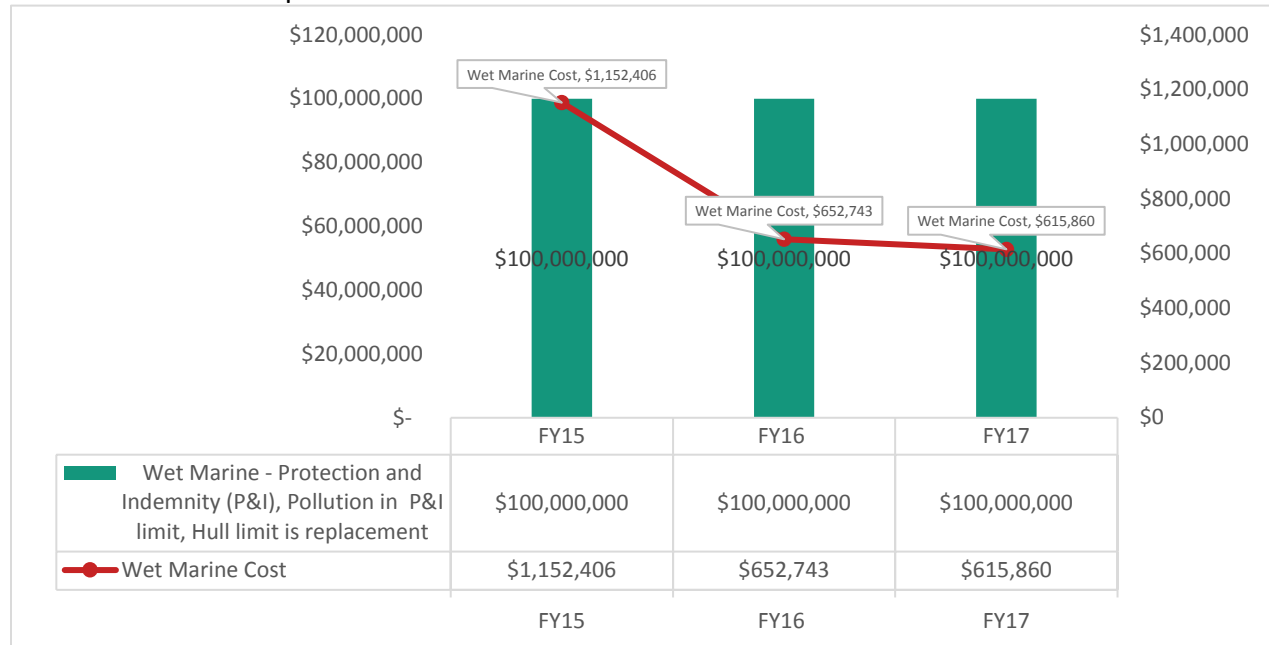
$120,000,000
$100,000,000
$80,000,000
$60,000,000
$40,000,000
$20,000,000
$-

$1,400,000
$1,200,000
$1,000,000
$800,000
$600,000
$400,000
$200,000
$0

Wet Marine Cost, $1,152,406
Wet Marine Cost, $652,743
Wet Marine Cost, $615,860

$100,000,000 $100,000,000 $100,000,000

| | FY15 | FY16 | FY17 |
|---|---|---|---|
| Wet Marine - Protection and Indemnity (P&I), Pollution in P&I limit, Hull limit is replacement | $100,000,000 | $100,000,000 | $100,000,000 |
| Wet Marine Cost | $1,152,406 | $652,743 | $615,860 |

FY15 FY16 FY17